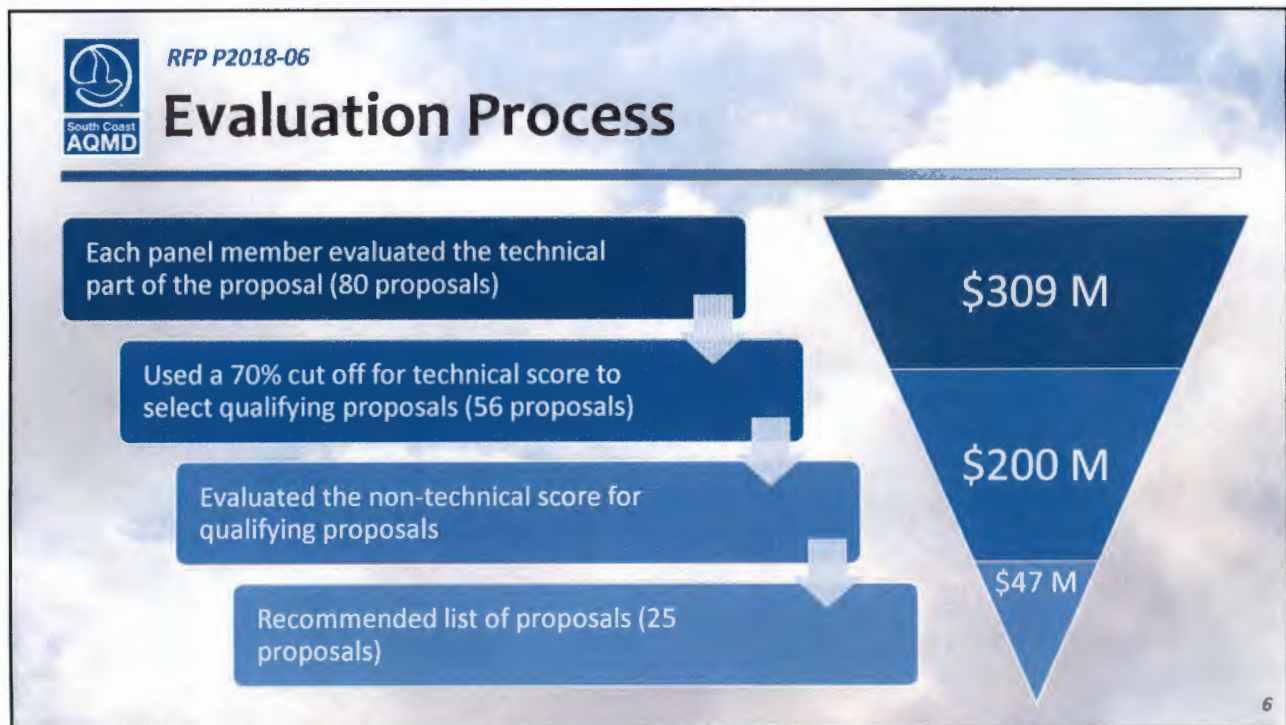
South Coast AQMD

RFP P2018-06

Evaluation Process

Each panel member evaluated the technical part of the proposal (80 proposals)

Used a 70% cut off for technical score to select qualifying proposals (56 proposals)

Evaluated the non-technical score for qualifying proposals

Recommended list of proposals (25 proposals)

$309 M

$200 M

$47 M

6